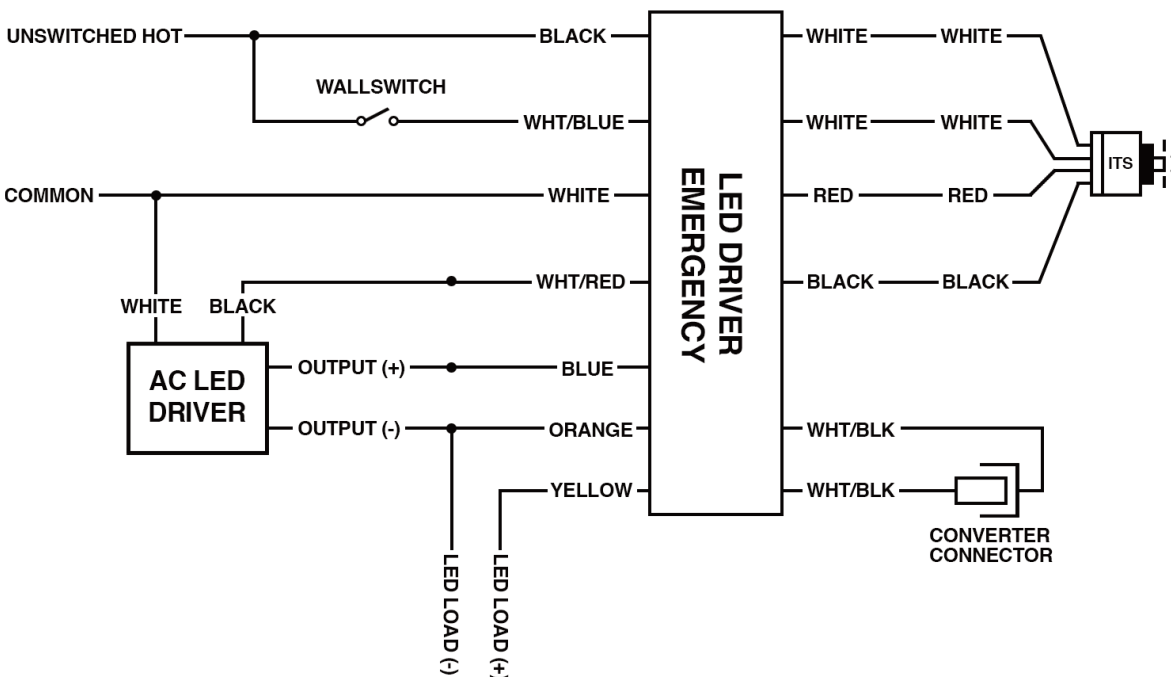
UNSWITCHED HOT
BLACK
WALLSWITCH
WHT/BLUE
COMMON
WHITE
WHITE
BLACK
WHT/RED
AC LED DRIVER
OUTPUT (+)
BLUE
OUTPUT (-)
ORANGE
YELLOW
LED LOAD (-)
LED LOAD (+)
LED DRIVER EMERGENCY
WHITE
WHITE
WHITE
WHITE
RED
RED
BLACK
BLACK
ITS
WHT/BLK
WHT/BLK
CONVERTER CONNECTOR